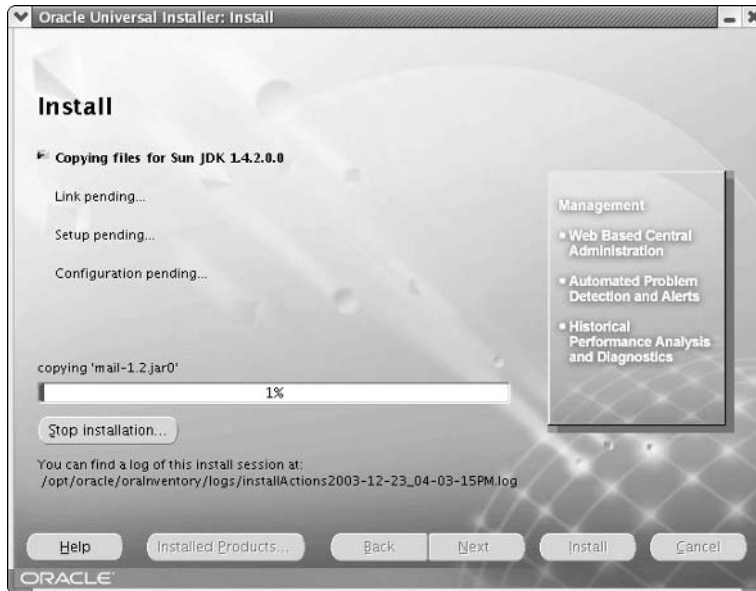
Oracle Universal Installer: Install

Install

Copying files for Sun JDK 1.4.2.0.0

Link pending...

Setup pending...

Configuration pending...

Management

• Web Based Central Administration

• Automated Problem Detection and Alerts

• Historical Performance Analysis and Diagnostics

copying 'mail-1.2.jar0'

1%

Stop installation...

You can find a log of this install session at:
/opt/oracle/oraInventory/logs/installActions2003-12-23_04-03-15PM.log

Help

Installed Products...

Back

Next

Install

Cancel

ORACLE